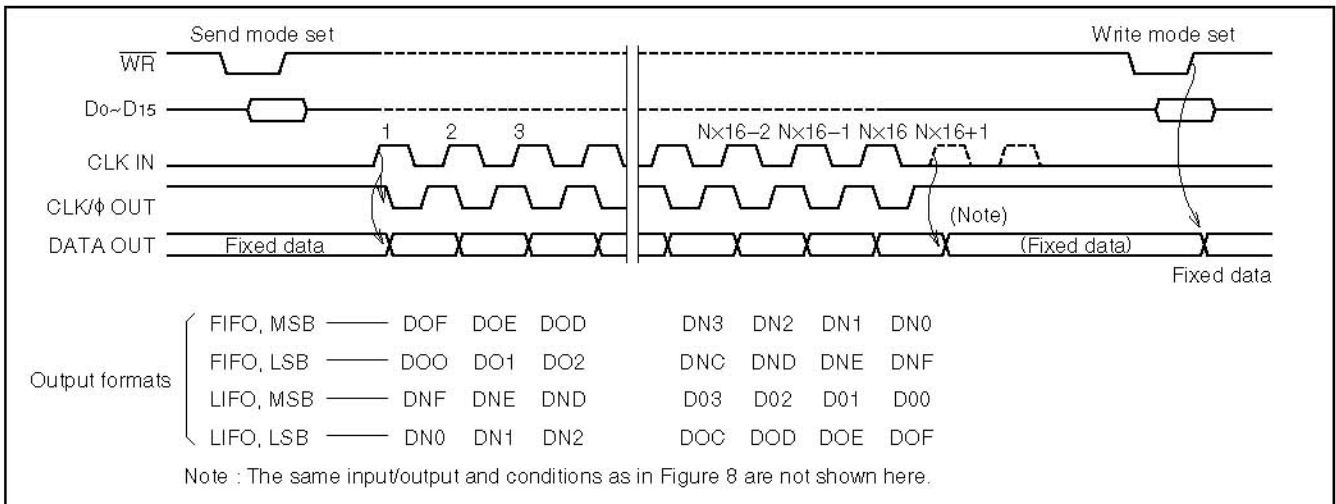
Send mode set

Write mode set

$\overline{WR}$

D0~D15

1 2 3

N×16−2 N×16−1 N×16 N×16+1

CLK IN

CLK/ϕ OUT

(Note)

DATA OUT

Fixed data

(Fixed data)

Fixed data

| Output formats | | | | | | | | |
|---|---|---|---|---|---|---|---|---|
| FIFO, MSB | DOF | DOE | DOD | DN3 | DN2 | DN1 | DN0 |
| FIFO, LSB | DOO | DO1 | DO2 | DNC | DND | DNE | DNF |
| LIFO, MSB | DNF | DNE | DND | D03 | D02 | D01 | D00 |
| LIFO, LSB | DN0 | DN1 | DN2 | DOC | DOD | DOE | DOF |

Note : The same input/output and conditions as in Figure 8 are not shown here.